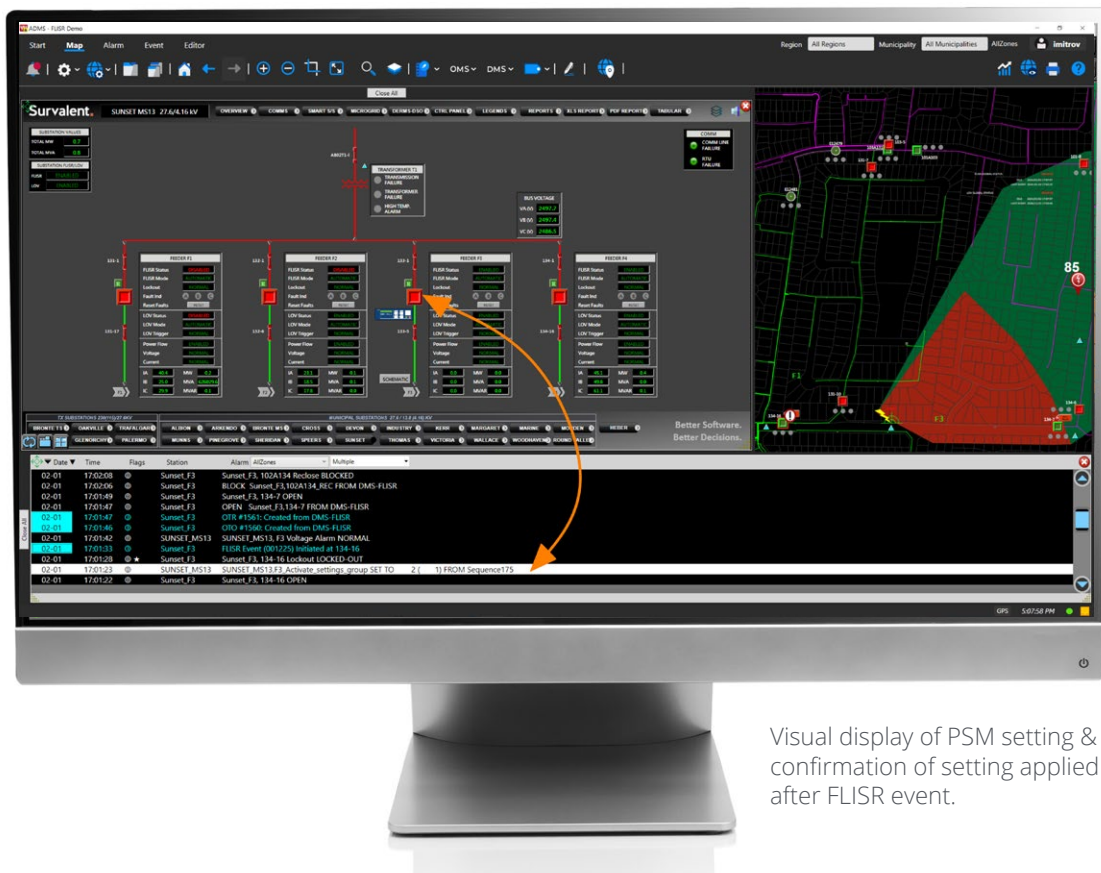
ADMS - FLISR Demo

Start Map Alarm Event Editor

Region All Regions Municipality All Municipalities AllZones imitrov

OMS DMS

Close All

Survalent. SUNSET MS13 27.6/4.16 kV

OVERVIEW COMMS SMART S/S MICROGRID DERMS-DSO CTRL PANEL LEGENDS REPORTS XLS REPORT PDF REPORT TABULAR

SUBSTATION VALUES
TOTAL MW 0.7
TOTAL MVA 0.8

TRANSFORMER T1
TRANSMISSION FAILURE
TRANSFORMER FAILURE
HIGH TEMP. ALARM

COMM
COMM LINE FAILURE
RTU FAILURE

BUS VOLTAGE
VA (V) 2497.7
VB (V) 2497.4
VC (V) 2486.5

FEEDER F1
FEEDER F2
FEEDER F3
FEEDER F4

FLISR Status
FLISR Mode
Lockout
Fault Ind
Reset Faults
LOV Status
LOV Mode
LOV Trigger
Power Flow
Voltage
Current

IA MW
IB MVA
IC MVAR

BRONTE TS OAKVILLE TRAFALGAR GLENORCHY PALERMO ALBION ARKENDO BRONTE MS CROSS DEVON INDUSTRY KERR MARGARET MARINE MODERN MUNNS PINEGROVE SHERIDAN SPEERS SUNSET THOMAS VICTORIA WALLACE WOODHAVEN ROUNDHILL REDER

Better Software.
Better Decisions.

85

F1
F3

Date Time Flags Station Alarm AllZones Multiple

| Date | Time | Station | Alarm |
|---|---|---|---|
| 02-01 | 17:02:08 | Sunset_F3 | Sunset_F3, 102A134 Reclose BLOCKED |
| 02-01 | 17:02:06 | Sunset_F3 | BLOCK Sunset_F3,102A134_REC FROM DMS-FLISR |
| 02-01 | 17:01:49 | Sunset_F3 | Sunset_F3, 134-7 OPEN |
| 02-01 | 17:01:47 | Sunset_F3 | OPEN Sunset_F3,134-7 FROM DMS-FLISR |
| 02-01 | 17:01:47 | Sunset_F3 | OTR #1561: Created from DMS-FLISR |
| 02-01 | 17:01:46 | Sunset_F3 | OTO #1560: Created from DMS-FLISR |
| 02-01 | 17:01:42 | SUNSET_MS13 | SUNSET_MS13, F3 Voltage Alarm NORMAL |
| 02-01 | 17:01:33 | Sunset_F3 | FLISR Event (001225) Initiated at 134-16 |
| 02-01 | 17:01:28 | Sunset_F3 | Sunset_F3, 134-16 Lockout LOCKED-OUT |
| 02-01 | 17:01:23 | SUNSET_MS13 | SUNSET_MS13,F3_Activate_settings_group SET TO 2 ( 1) FROM Sequence175 |
| 02-01 | 17:01:22 | Sunset_F3 | Sunset_F3, 134-16 OPEN |

Close All

GPS 5:07:58 PM

Visual display of PSM setting & confirmation of setting applied after FLISR event.